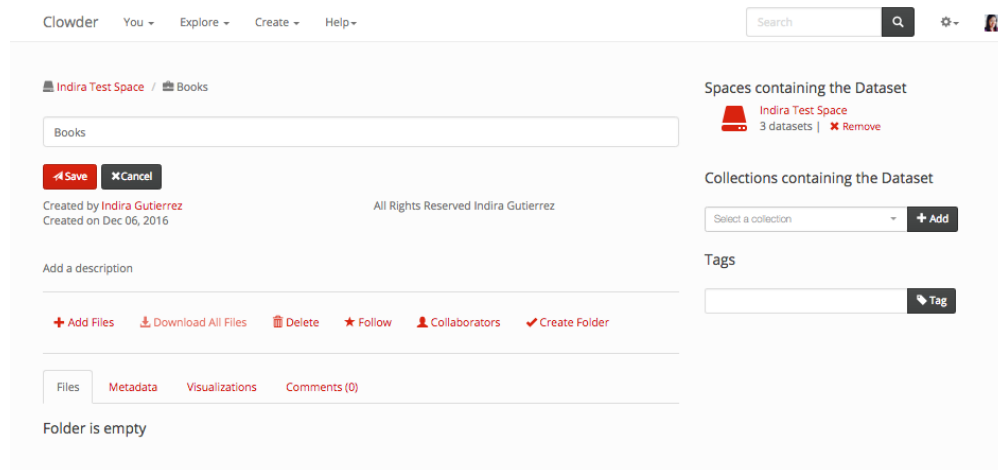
Clowder You Explore Create Help

Search

Indira Test Space / Books

Books

Save Cancel

Created by Indira Gutierrez
Created on Dec 06, 2016

All Rights Reserved Indira Gutierrez

Add a description

Add Files Download All Files Delete Follow Collaborators Create Folder

Files Metadata Visualizations Comments (0)

Folder is empty

Spaces containing the Dataset

Indira Test Space
3 datasets | Remove

Collections containing the Dataset

Select a collection Add

Tags

Tag